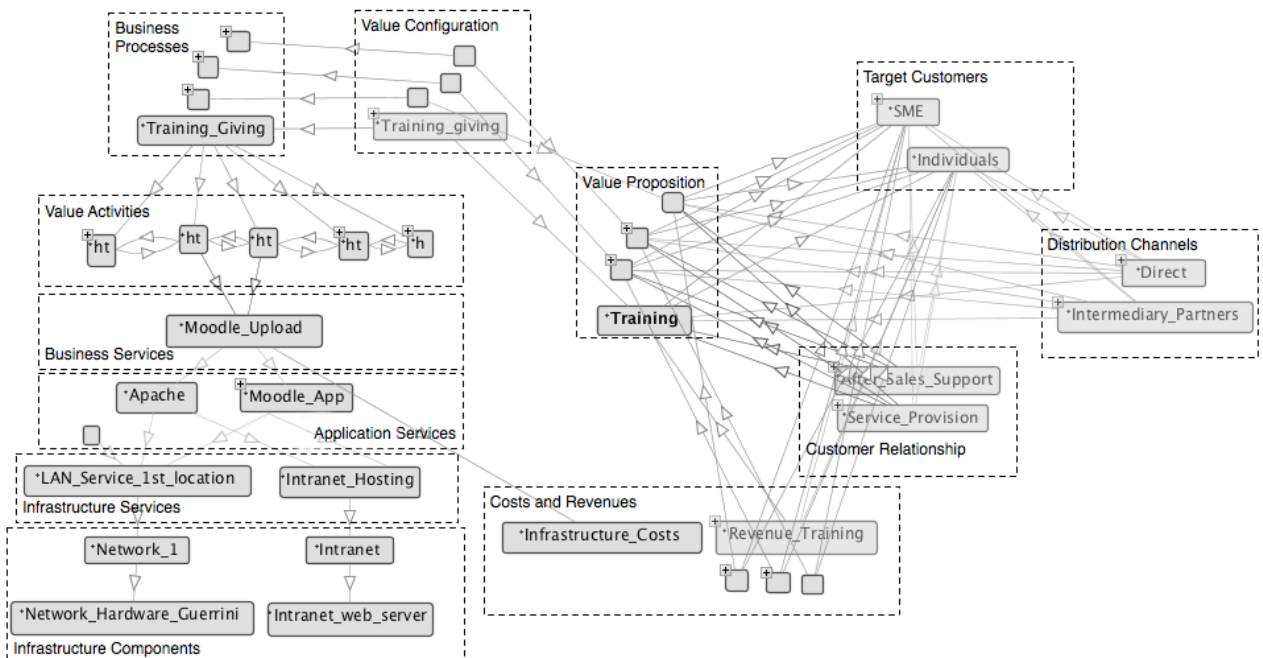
Business Processes

*Training_Giving

Value Configuration

*Training_giving

Target Customers

*SME

*Individuals

Value Proposition

*Training

Value Activities

*ht

*ht

*ht

*ht

*h

Distribution Channels

*Direct

*Intermediary_Partners

*Moodle_Upload

Business Services

*Apache

*Moodle_App

Application Services

*After-Sales_Support

*Service_Provision

Customer Relationship

*LAN_Service_1st_location

*Intranet_Hosting

Infrastructure Services

Costs and Revenues

*Infrastructure_Costs

*Revenue_Training

*Network_1

*Intranet

*Network_Hardware_Guerrini

*Intranet_web_server

Infrastructure Components